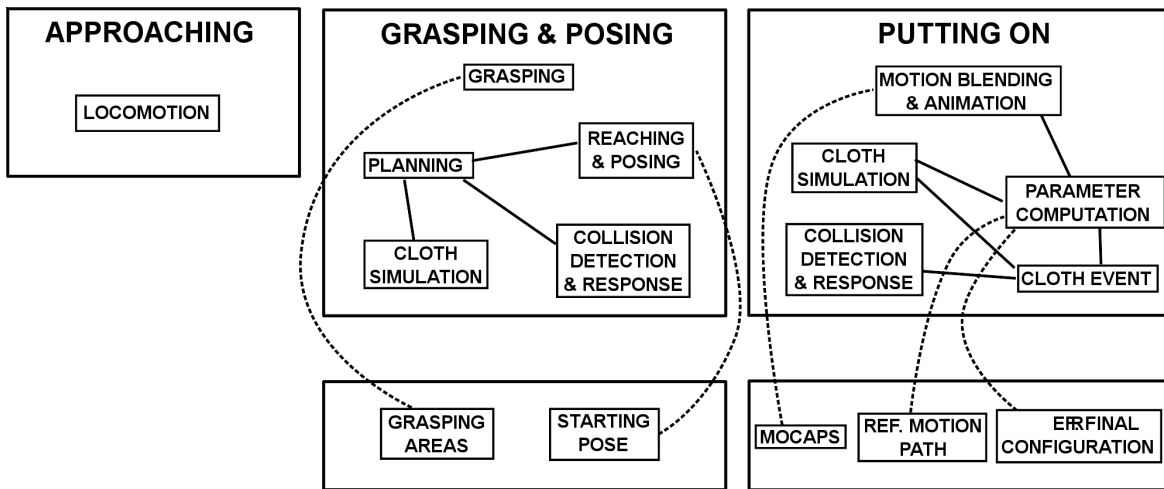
APPROACHING

LOCOMOTION

GRASPING & POSING

GRASPING

PLANNING

REACHING & POSING

CLOTH SIMULATION

COLLISION DETECTION & RESPONSE

PUTTING ON

MOTION BLENDING & ANIMATION

CLOTH SIMULATION

PARAMETER COMPUTATION

COLLISION DETECTION & RESPONSE

CLOTH EVENT

GRASPING AREAS

STARTING POSE

MOCAPS

REF. MOTION PATH

ERFINAL CONFIGURATION